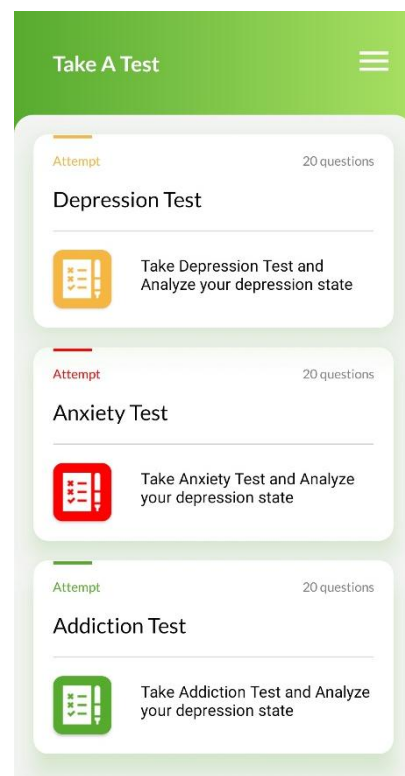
Take A Test

Attempt
20 questions
Depression Test
Take Depression Test and Analyze your depression state

Attempt
20 questions
Anxiety Test
Take Anxiety Test and Analyze your depression state

Attempt
20 questions
Addiction Test
Take Addiction Test and Analyze your depression state